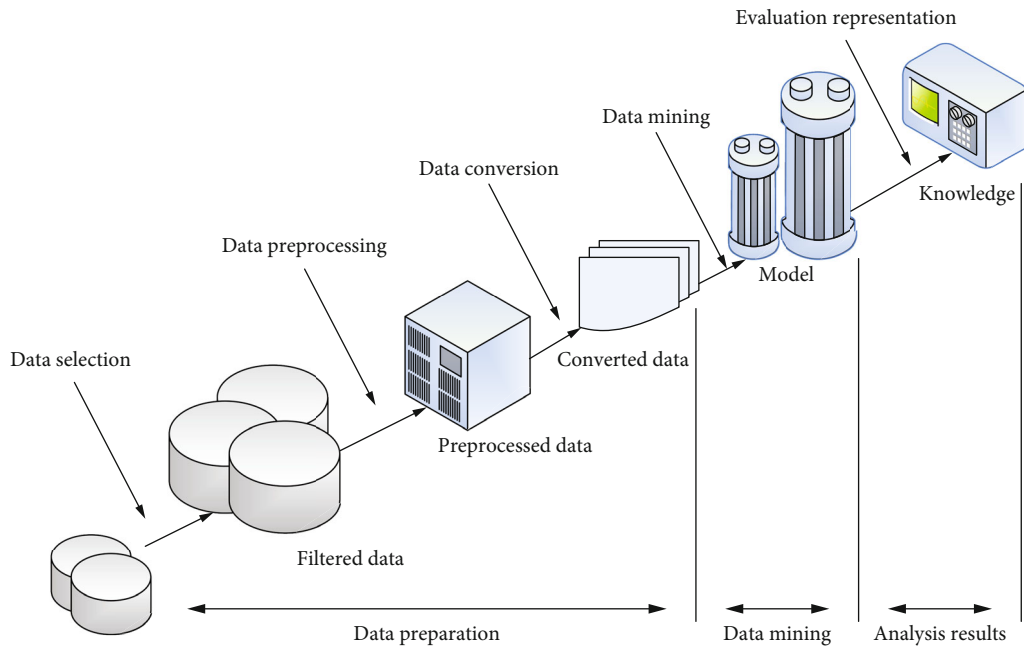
Evaluation representation

Data mining

Data conversion

Knowledge

Data preprocessing

Model

Data selection

Converted data

Preprocessed data

Filtered data

Data preparation

Data mining

Analysis results